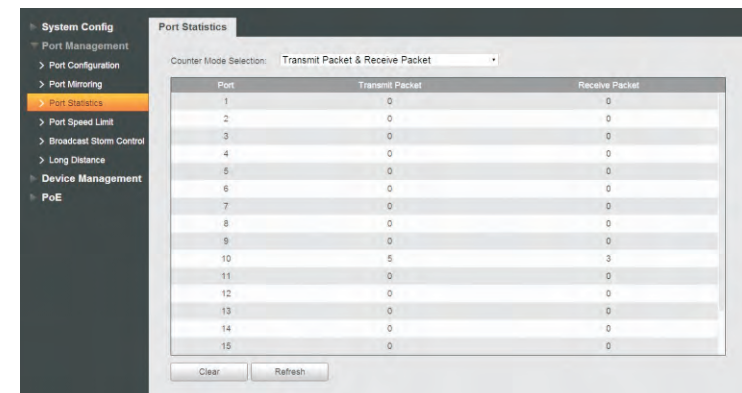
System Config
Port Management
> Port Configuration
> Port Mirroring
> Port Statistics
> Port Speed Limit
> Broadcast Storm Control
> Long Distance
Device Management
PoE

Port Statistics

Counter Mode Selection: Transmit Packet & Receive Packet

| Port | Transmit Packet | Receive Packet |
|---|---|---|
| 1 | 0 | 0 |
| 2 | 0 | 0 |
| 3 | 0 | 0 |
| 4 | 0 | 0 |
| 5 | 0 | 0 |
| 6 | 0 | 0 |
| 7 | 0 | 0 |
| 8 | 0 | 0 |
| 9 | 0 | 0 |
| 10 | 5 | 3 |
| 11 | 0 | 0 |
| 12 | 0 | 0 |
| 13 | 0 | 0 |
| 14 | 0 | 0 |
| 15 | 0 | 0 |

Clear Refresh